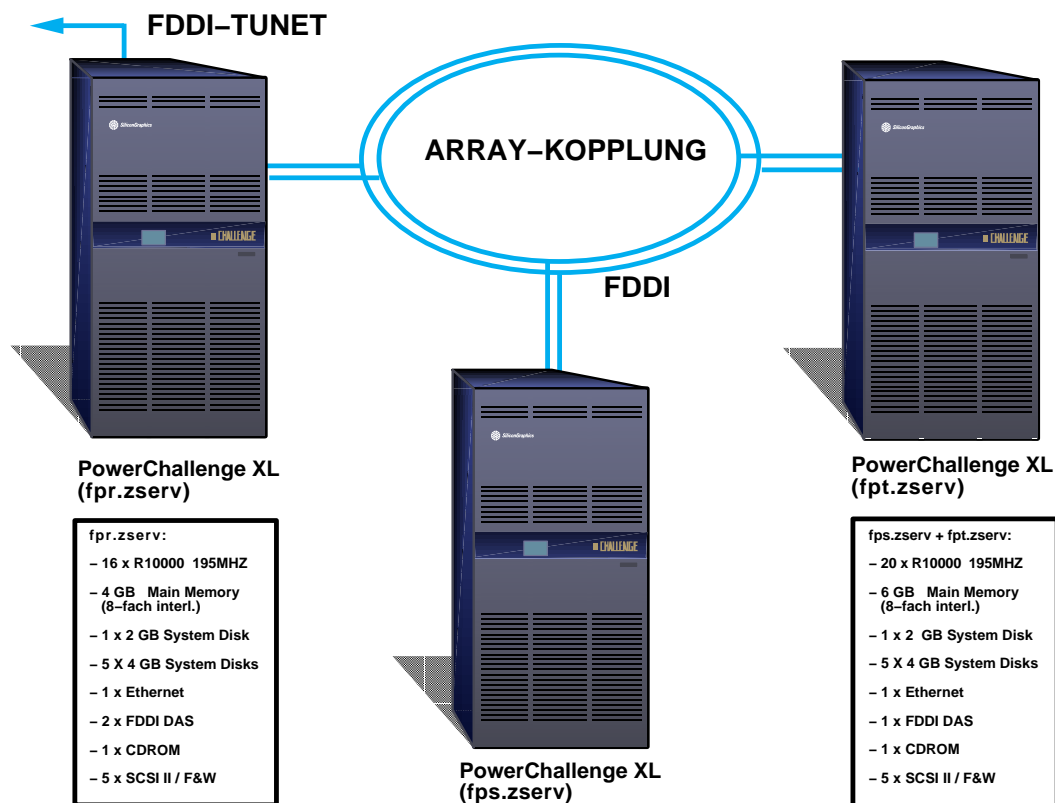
FDDI–TUNET

ARRAY–KOPPLUNG

FDDI

SiliconGraphics

CHALLENGE

SiliconGraphics

CHALLENGE

SiliconGraphics

CHALLENGE

PowerChallenge XL
(fpr.zserv)

fpr.zserv:
– 16 x R10000 195MHZ
– 4 GB Main Memory
(8–fach interl.)
– 1 x 2 GB System Disk
– 5 X 4 GB System Disks
– 1 x Ethernet
– 2 x FDDI DAS
– 1 x CDROM
– 5 x SCSI II / F&W

PowerChallenge XL
(fps.zserv)

PowerChallenge XL
(fpt.zserv)

fps.zserv + fpt.zserv:
– 20 x R10000 195MHZ
– 6 GB Main Memory
(8–fach interl.)
– 1 x 2 GB System Disk
– 5 X 4 GB System Disks
– 1 x Ethernet
– 1 x FDDI DAS
– 1 x CDROM
– 5 x SCSI II / F&W